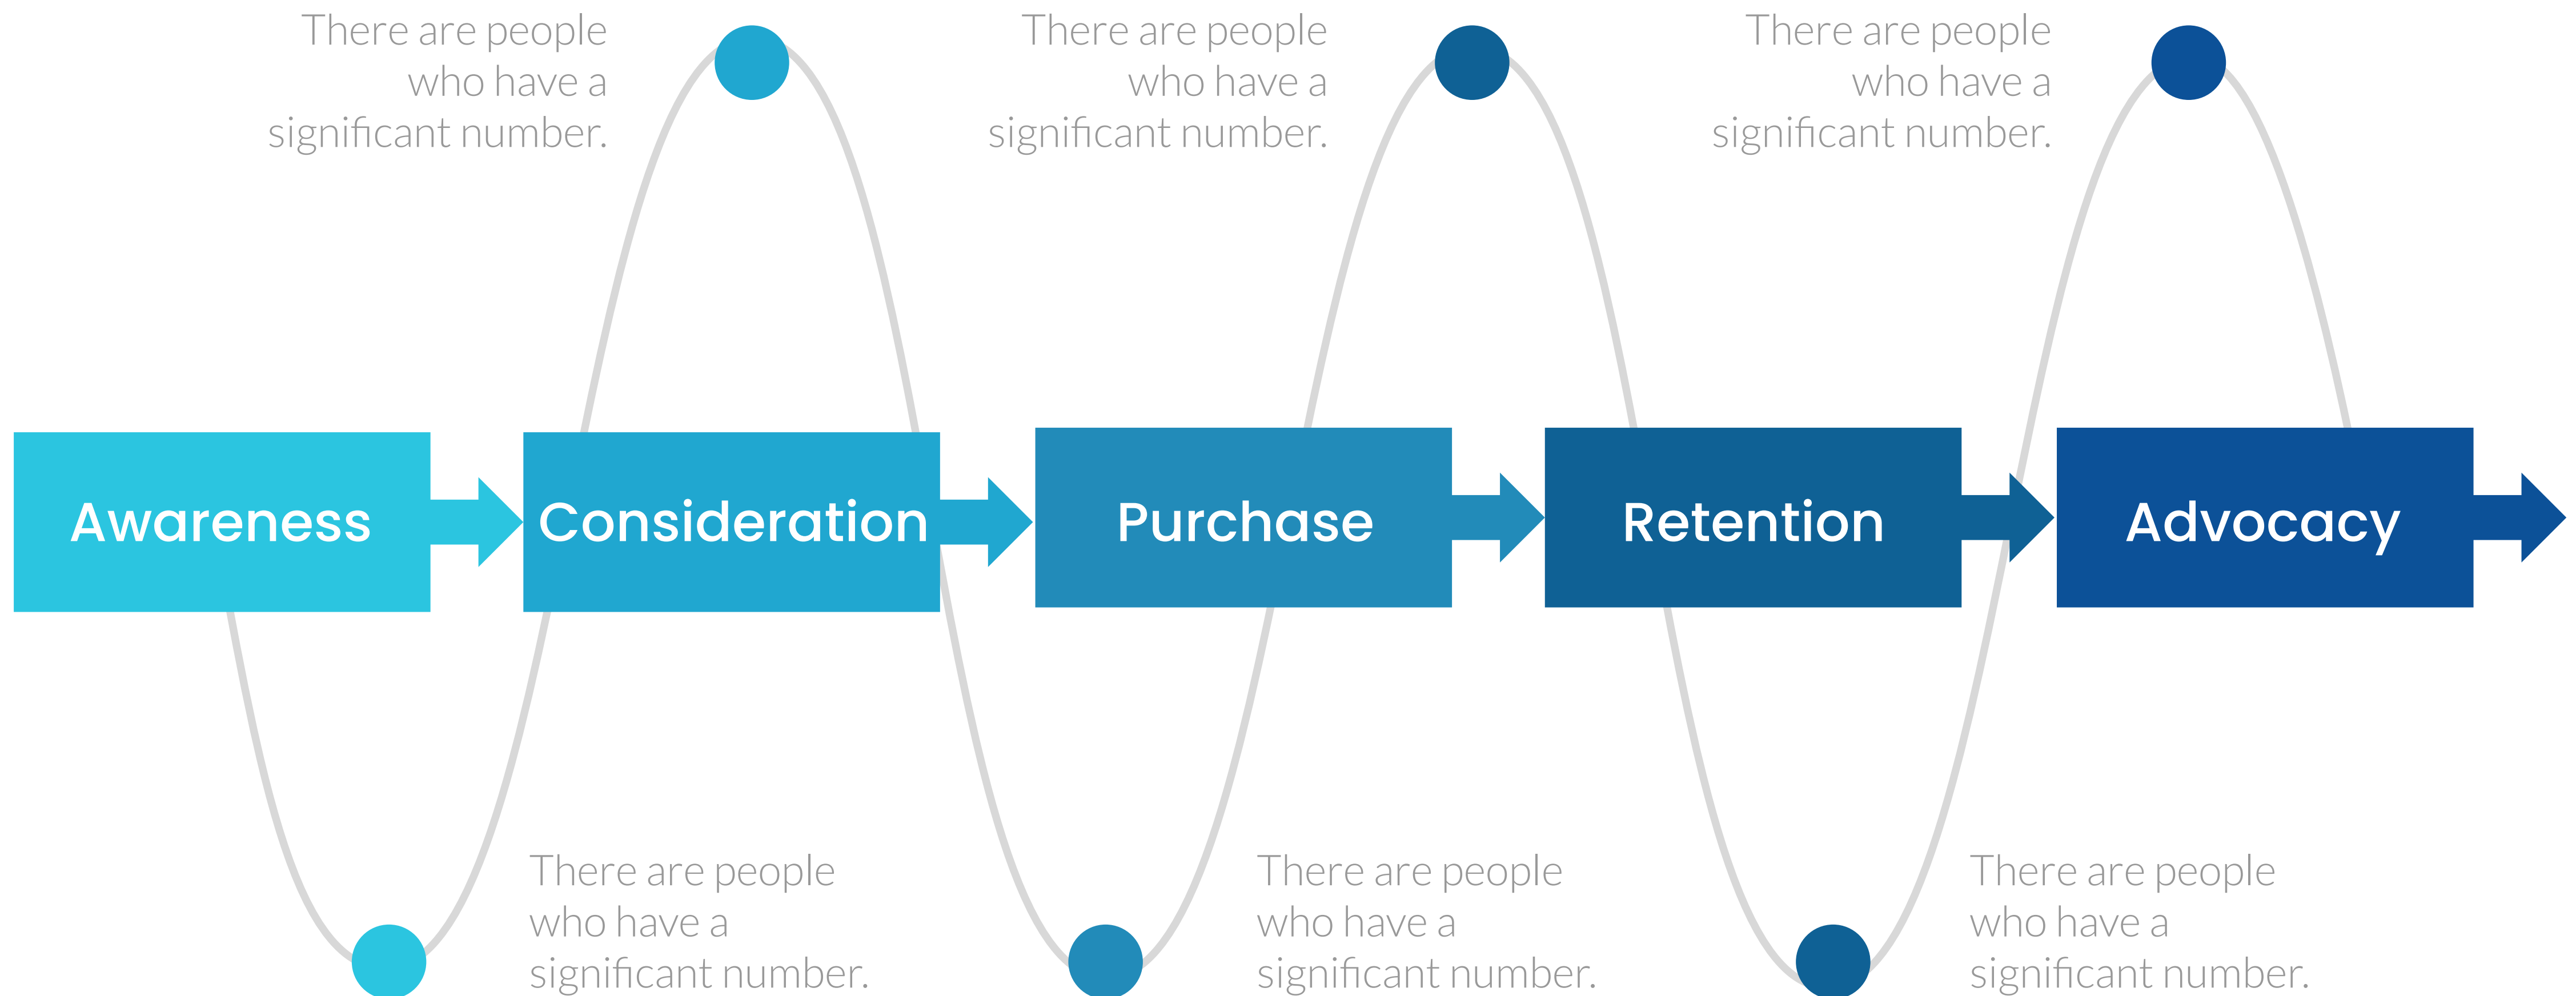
There are people who have a significant number.

There are people who have a significant number.

There are people who have a significant number.

Awareness

Consideration

Purchase

Retention

Advocacy

There are people who have a significant number.

There are people who have a significant number.

There are people who have a significant number.